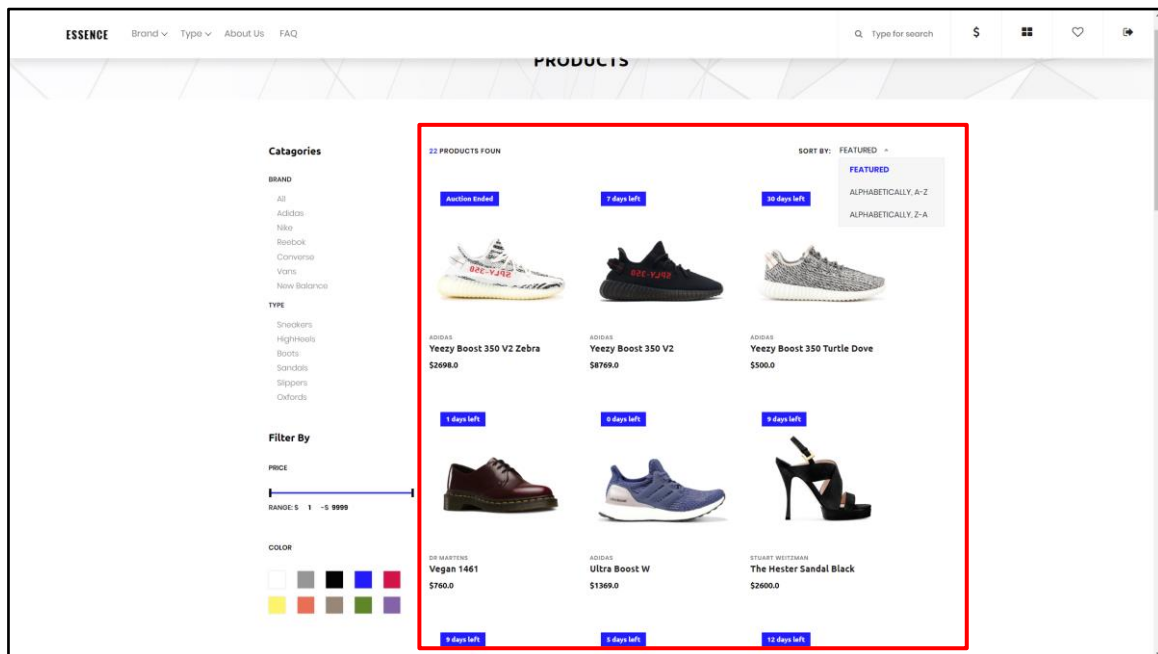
ESSENCE Brand ⌄ Type ⌄ About Us FAQ

Type for search $

PRODUCTS

Catagories

BRAND

All
Adidas
Nike
Reebok
Converse
Vans
New Balance

TYPE

Sneakers
HighHeels
Boots
Sandals
Slippers
Oxfords

Filter By

PRICE

RANGE: $ 1 - $ 9999

COLOR

22 PRODUCTS FOUN

SORT BY: FEATURED

FEATURED
ALPHABETICALLY, A-Z
ALPHABETICALLY, Z-A

Auction Ended

ADIDAS
Yeezy Boost 350 V2 Zebra
$2698.0

7 days left

ADIDAS
Yeezy Boost 350 V2
$8769.0

30 days left

ADIDAS
Yeezy Boost 350 Turtle Dove
$500.0

1 days left

DR MARTENS
Vegan 1461
$760.0

0 days left

ADIDAS
Ultra Boost W
$1369.0

9 days left

STUART WEITZMAN
The Hester Sandal Black
$2600.0

9 days left

5 days left

12 days left